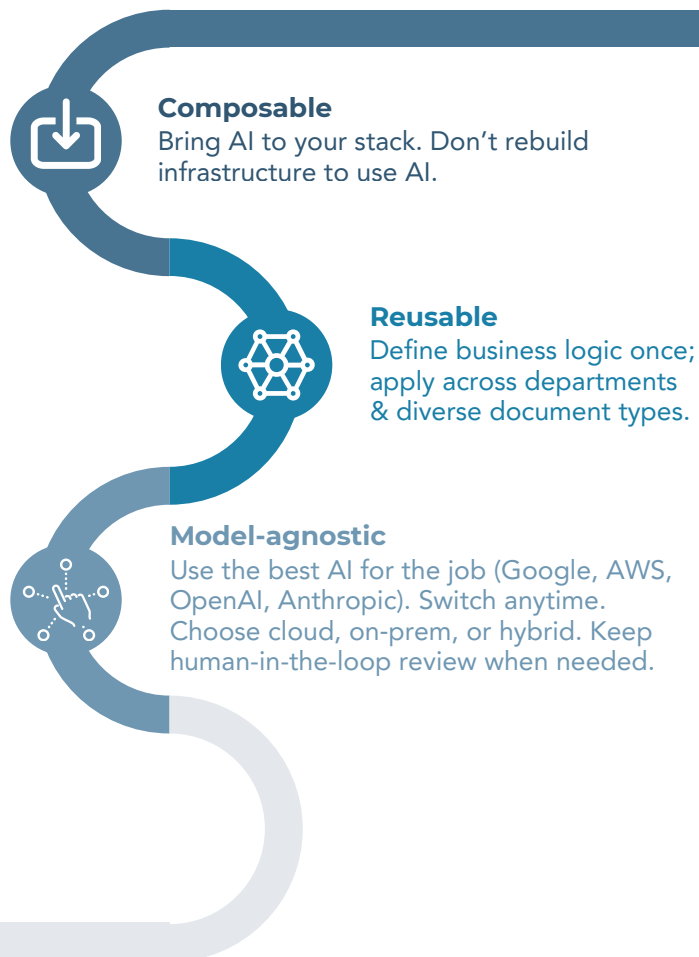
**Composable**
Bring AI to your stack. Don’t rebuild infrastructure to use AI.

**Reusable**
Define business logic once; apply across departments & diverse document types.

**Model-agnostic**
Use the best AI for the job (Google, AWS, OpenAI, Anthropic). Switch anytime. Choose cloud, on-prem, or hybrid. Keep human-in-the-loop review when needed.